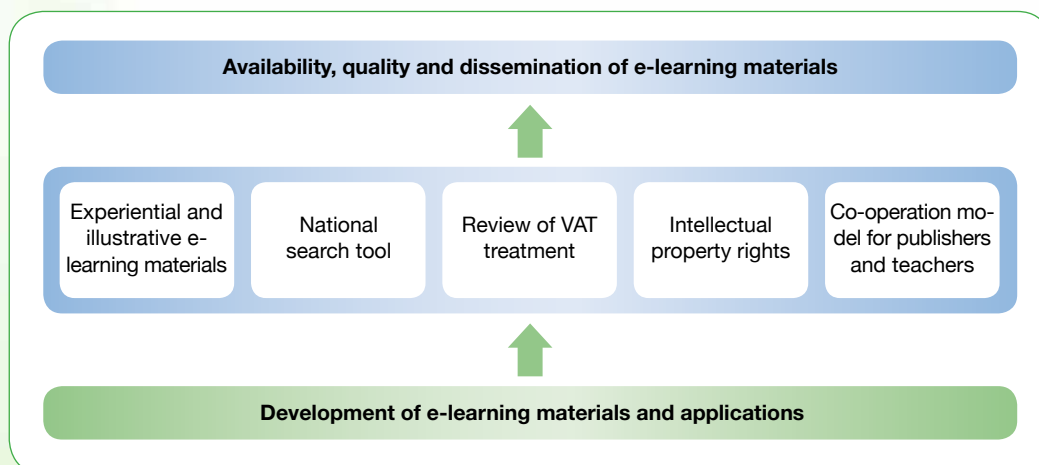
Availability, quality and dissemination of e-learning materials

Experiential and illustrative e-learning materials

National search tool

Review of VAT treatment

Intellectual property rights

Co-operation model for publishers and teachers

Development of e-learning materials and applications